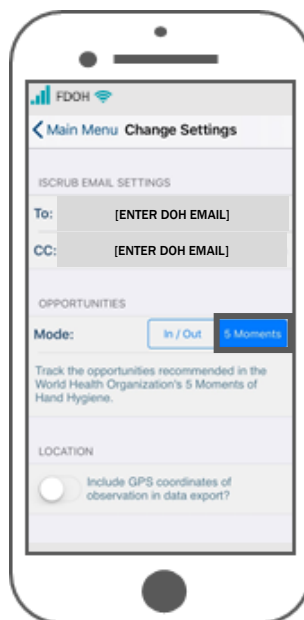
FDOH

Main Menu Change Settings

ISCRUB EMAIL SETTINGS

To: [ENTER DOH EMAIL]

CC: [ENTER DOH EMAIL]

OPPORTUNITIES

Mode: In / Out 5 Moments

Track the opportunities recommended in the World Health Organization's 5 Moments of Hand Hygiene.

LOCATION

Include GPS coordinates of observation in data export?